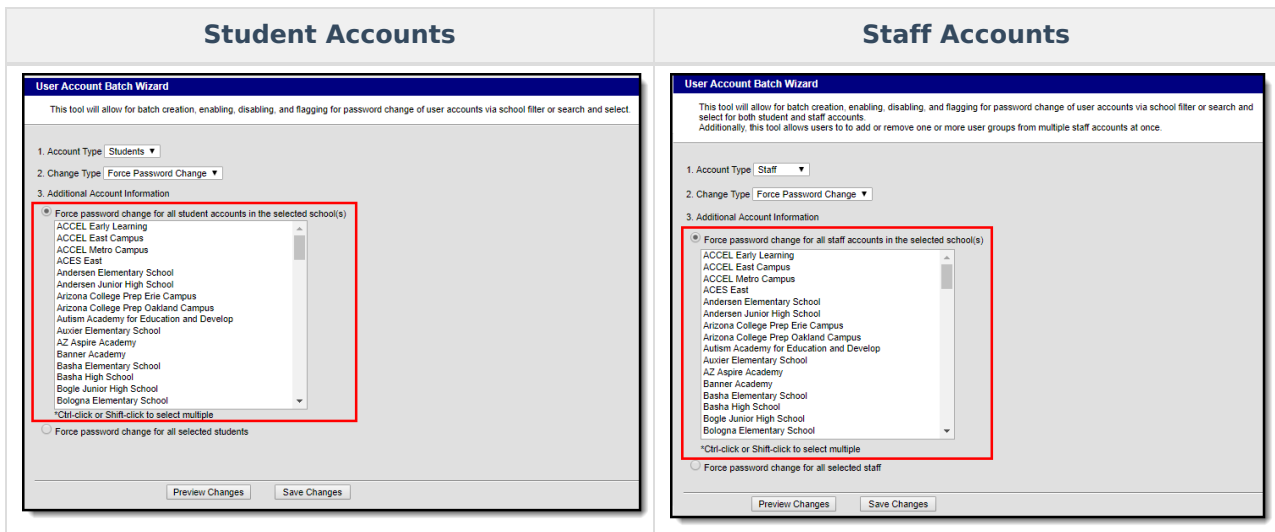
| Student Accounts | Staff Accounts |
|---|---|

User Account Batch Wizard

This tool will allow for batch creation, enabling, disabling, and flagging for password change of user accounts via school filter or search and select.

1. Account Type Students ▼

2. Change Type Force Password Change ▼

3. Additional Account Information

Force password change for all student accounts in the selected school(s)

ACCEL Early Learning
ACCEL East Campus
ACCEL Metro Campus
ACES East
Andersen Elementary School
Andersen Junior High School
Arizona College Prep Erie Campus
Arizona College Prep Oakland Campus
Autism Academy for Education and Develop
Auxier Elementary School
AZ Aspire Academy
Banner Academy
Basha Elementary School
Basha High School
Bogle Junior High School
Bologna Elementary School

*Ctrl-click or Shift-click to select multiple

Force password change for all selected students

Preview Changes Save Changes

User Account Batch Wizard

This tool will allow for batch creation, enabling, disabling, and flagging for password change of user accounts via school filter or search and select for both student and staff accounts.
Additionally, this tool allows users to to add or remove one or more user groups from multiple staff accounts at once.

1. Account Type Staff ▼

2. Change Type Force Password Change ▼

3. Additional Account Information

Force password change for all staff accounts in the selected school(s)

ACCEL Early Learning
ACCEL East Campus
ACCEL Metro Campus
ACES East
Andersen Elementary School
Andersen Junior High School
Arizona College Prep Erie Campus
Arizona College Prep Oakland Campus
Autism Academy for Education and Develop
Auxier Elementary School
AZ Aspire Academy
Banner Academy
Basha Elementary School
Basha High School
Bogle Junior High School
Bologna Elementary School

*Ctrl-click or Shift-click to select multiple

Force password change for all selected staff

Preview Changes Save Changes